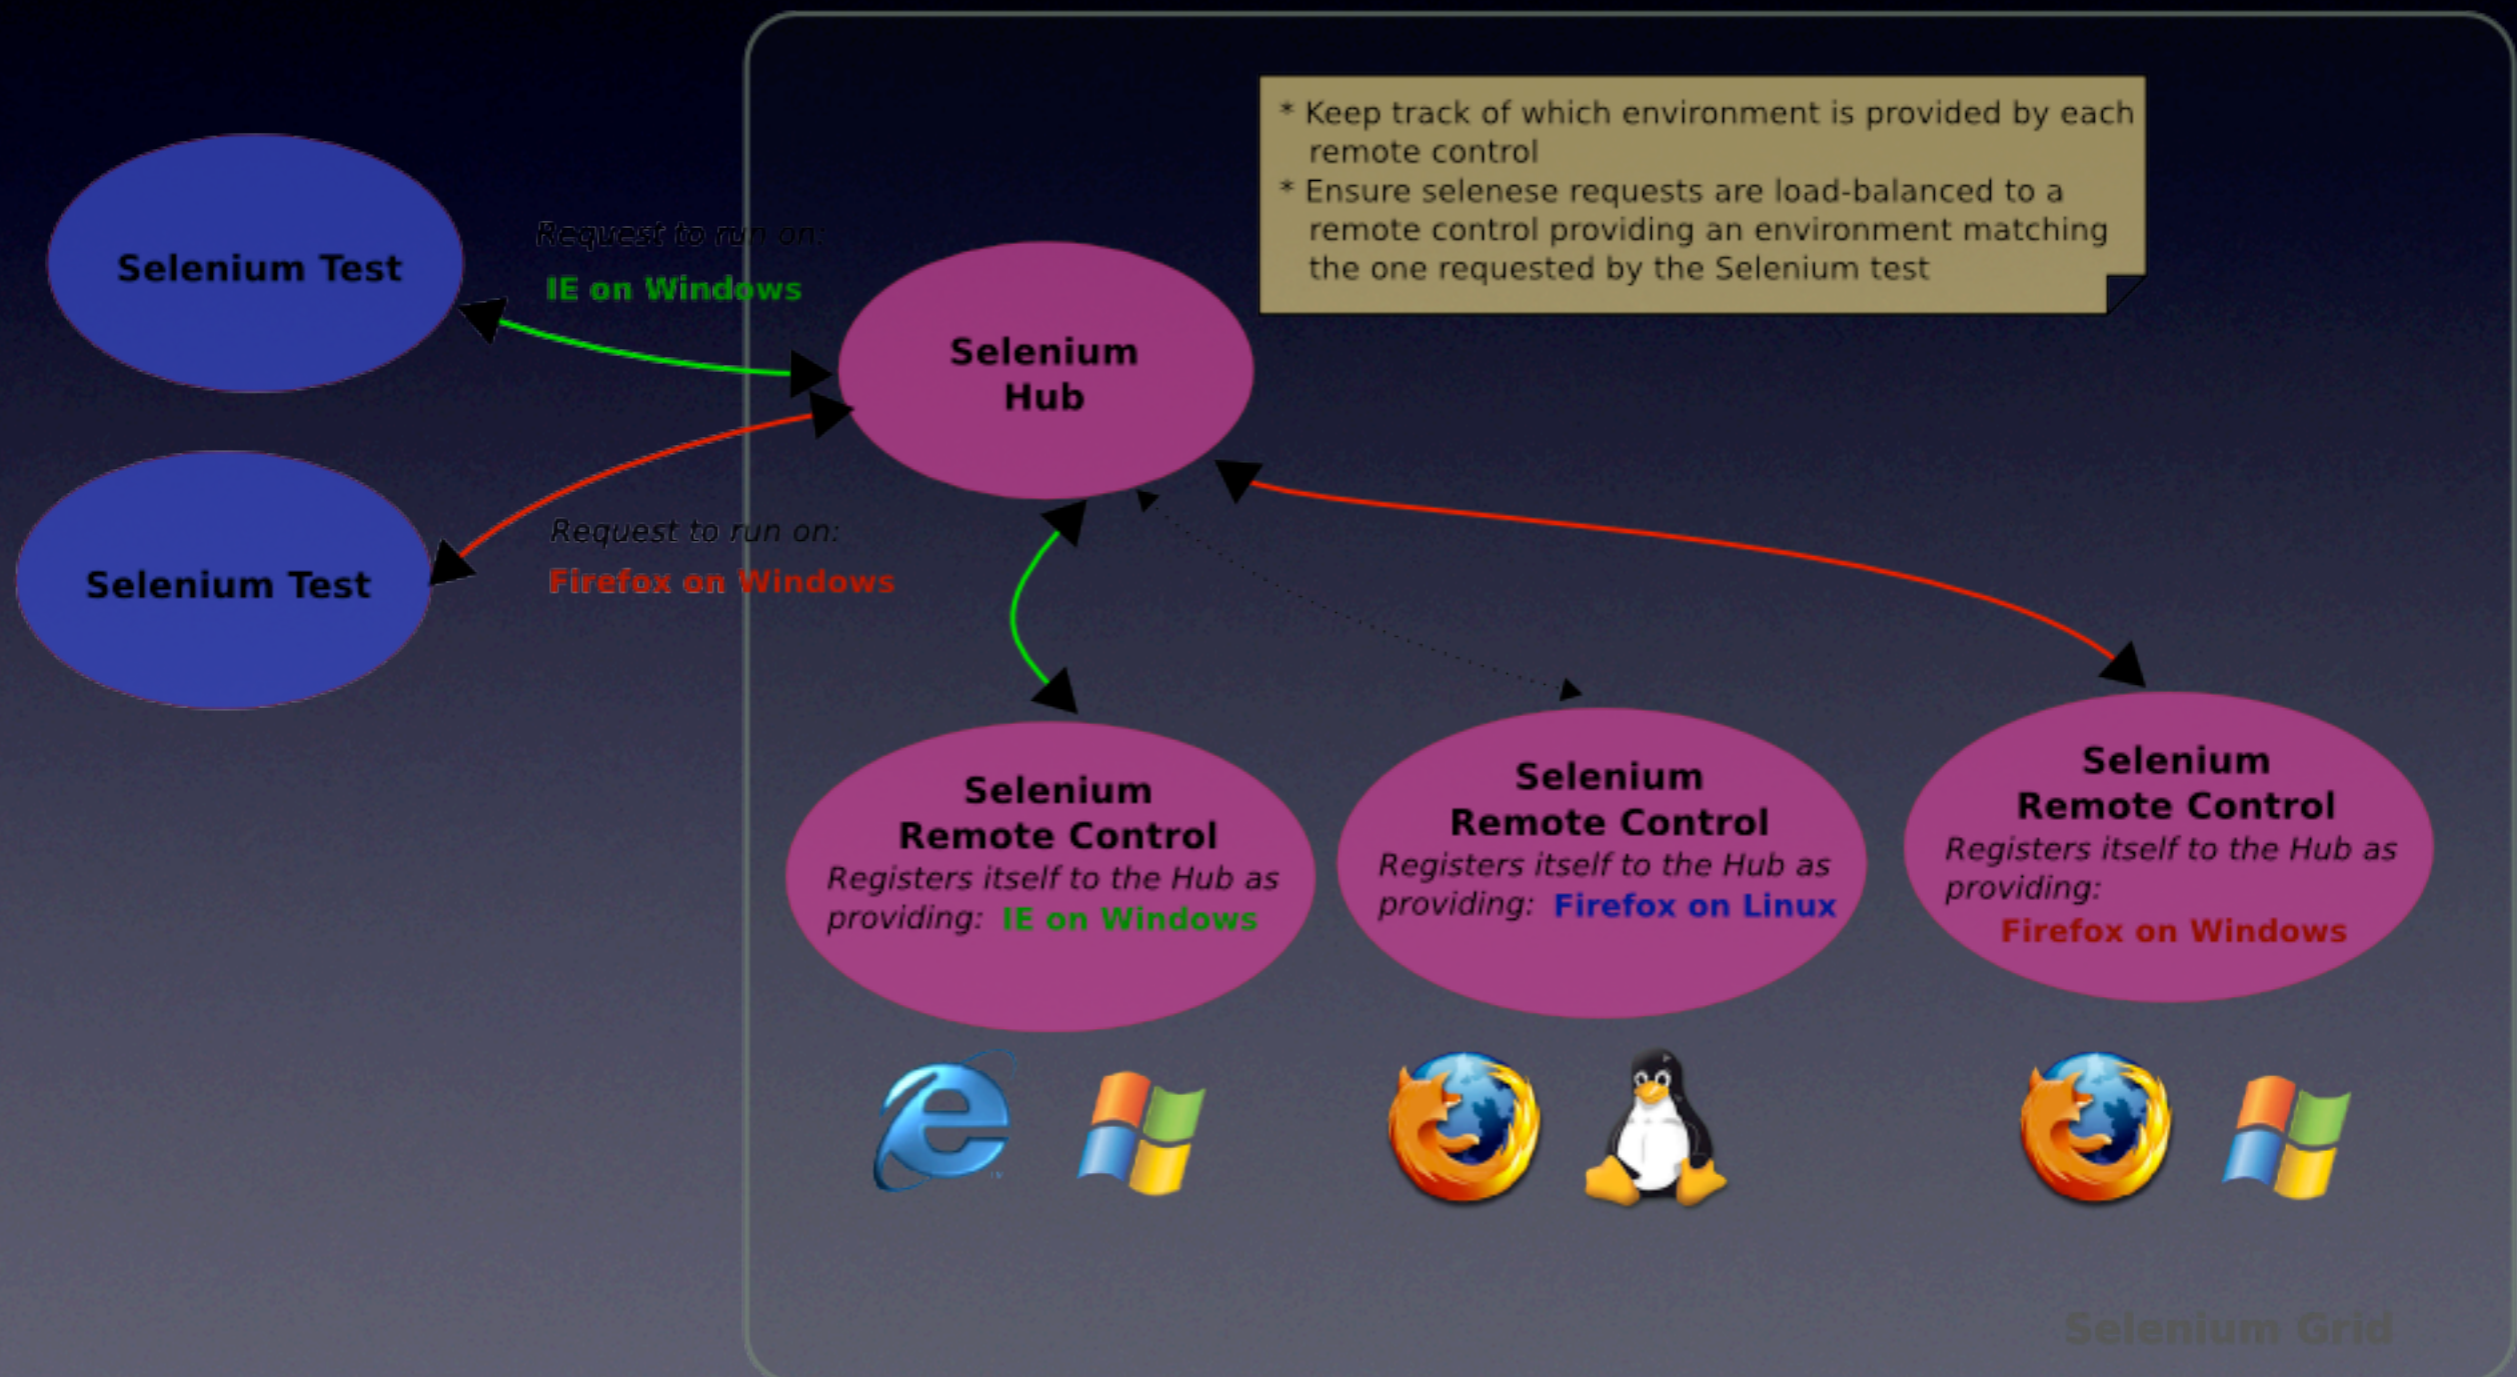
* Keep track of which environment is provided by each remote control
* Ensure selenese requests are load-balanced to a remote control providing an environment matching the one requested by the Selenium test

Selenium Test

Request to run on:
IE on Windows

Selenium Hub

Selenium Test

Request to run on:
Firefox on Windows

Selenium Remote Control
Registers itself to the Hub as providing: IE on Windows

Selenium Remote Control
Registers itself to the Hub as providing: Firefox on Linux

Selenium Remote Control
Registers itself to the Hub as providing:
Firefox on Windows

Selenium Grid